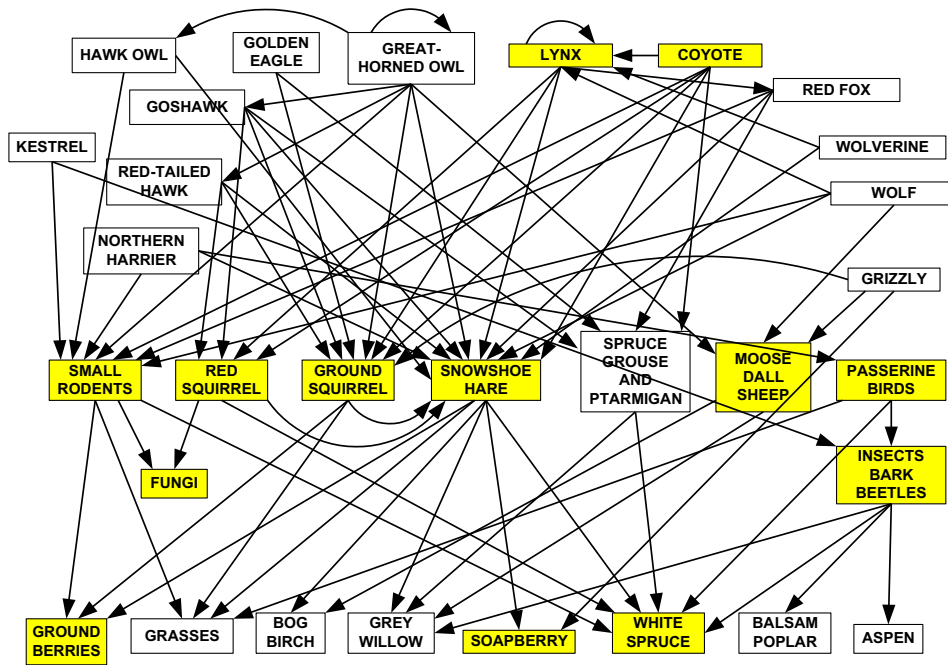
HAWK OWL
GOLDEN EAGLE
GREAT-HORNED OWL
LYNX
COYOTE
RED FOX
GOSHAWK
KESTREL
WOLVERINE
RED-TAILED HAWK
WOLF
NORTHERN HARRIER
GRIZZLY
SMALL RODENTS
RED SQUIRREL
GROUND SQUIRREL
SNOWSHOE HARE
SPRUCE GROUSE AND PTARMIGAN
MOOSE DALL SHEEP
PASSERINE BIRDS
FUNGI
INSECTS BARK BEETLES
GROUND BERRIES
GRASSES
BOG BIRCH
GREY WILLOW
SOAPBERRY
WHITE SPRUCE
BALSAM POPLAR
ASPEN